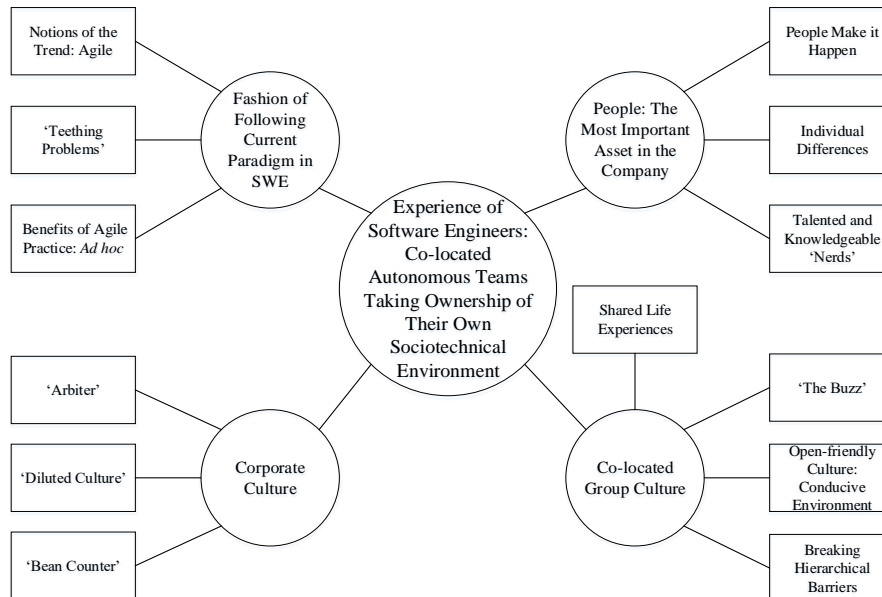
Experience of Software Engineers: Co-located Autonomous Teams Taking Ownership of Their Own Sociotechnical Environment

Fashion of Following Current Paradigm in SWE

Notions of the Trend: Agile

'Teething Problems'

Benefits of Agile Practice: *Ad hoc*

People: The Most Important Asset in the Company

People Make it Happen

Individual Differences

Talented and Knowledgeable 'Nerds'

Corporate Culture

'Arbiter'

'Diluted Culture'

'Bean Counter'

Co-located Group Culture

Shared Life Experiences

'The Buzz'

Open-friendly Culture: Conducive Environment

Breaking Hierarchical Barriers